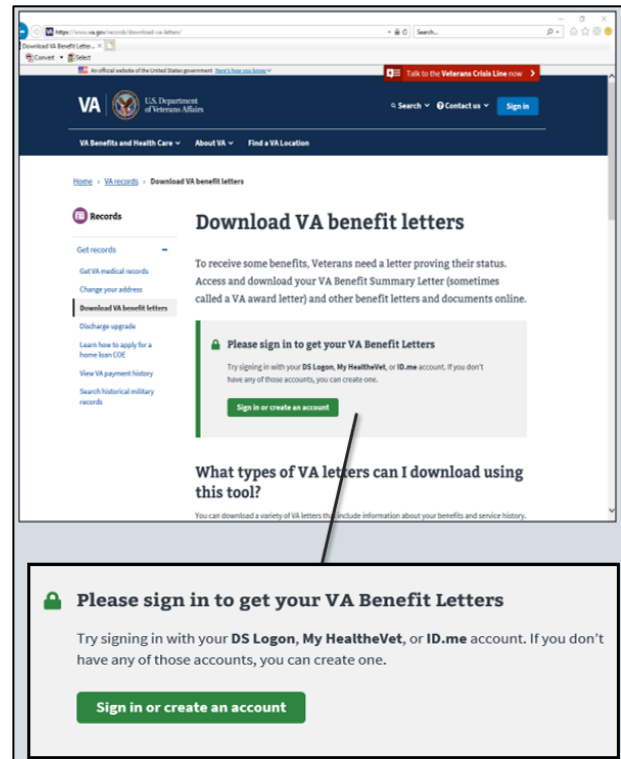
https://www.va.gov/records/download-va-letters/
Search...
Download VA Benefit Letter... ×
Convert Select
An official website of the United States government Here's how you know
Talk to the Veterans Crisis Line now

VA U.S. Department of Veterans Affairs
Search Contact us Sign in

VA Benefits and Health Care About VA Find a VA Location

Home › VA records › Download VA benefit letters

Records
Get records
Get VA medical records
Change your address
Download VA benefit letters
Discharge upgrade
Learn how to apply for a home loan COE
View VA payment history
Search historical military records

Download VA benefit letters

To receive some benefits, Veterans need a letter proving their status. Access and download your VA Benefit Summary Letter (sometimes called a VA award letter) and other benefit letters and documents online.

Please sign in to get your VA Benefit Letters
Try signing in with your DS Logon, My HealtheVet, or ID.me account. If you don't have any of those accounts, you can create one.
Sign in or create an account

What types of VA letters can I download using this tool?

You can download a variety of VA letters that include information about your benefits and service history.

Please sign in to get your VA Benefit Letters
Try signing in with your DS Logon, My HealtheVet, or ID.me account. If you don't have any of those accounts, you can create one.
Sign in or create an account